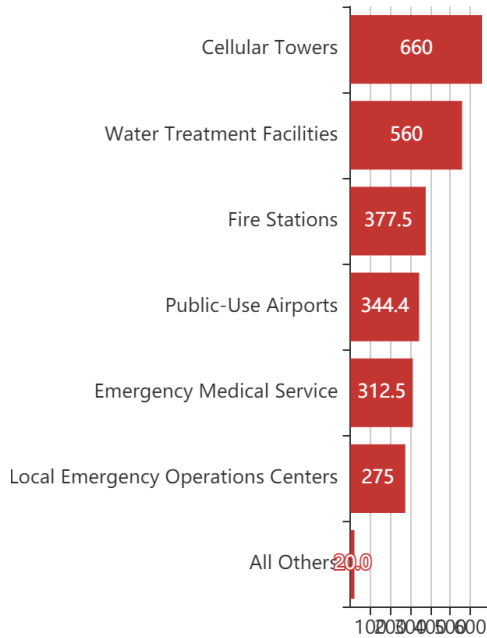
Cellular Towers 660
Water Treatment Facilities 560
Fire Stations 377.5
Public-Use Airports 344.4
Emergency Medical Service 312.5
Local Emergency Operations Centers 275
All Others 20.0

100 200 300 400 500 600